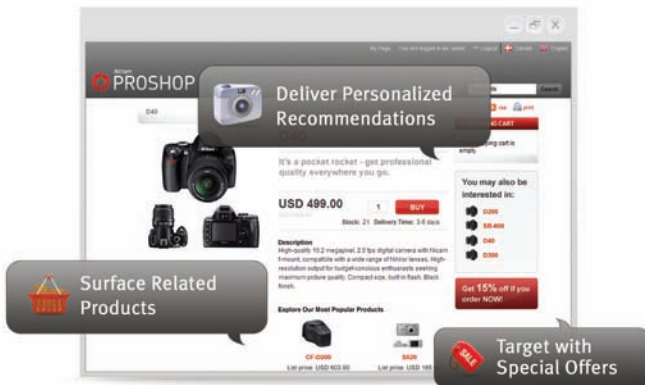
My Page | You are logged in as: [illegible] | Logout | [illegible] | English

Nikon
PROSHOP

D40

Deliver Personalized Recommendations

D40

It's a pocket rocket - get professional quality everywhere you go.

USD 499.00

1

BUY

Stock: 21 Delivery Time: 3-5 days

Description
High-quality 10.2 megapixel, 2.5 fps digital camera with Nikon F-mount, compatible with a wide range of Nikkor lenses. High-resolution output for budget-conscious enthusiasts seeking maximum picture quality. Compact size, built in flash. Black finish.

Explore Our Most Popular Products

CF-D200
List price: USD 603.00

S520
List price: USD 165

Search

rss print

SHOPPING CART

Your shopping cart is empty.

You may also be interested in:

D200
SB-600
D40
D300

Get 15% off if you order NOW!

Surface Related Products

SALE

Target with Special Offers